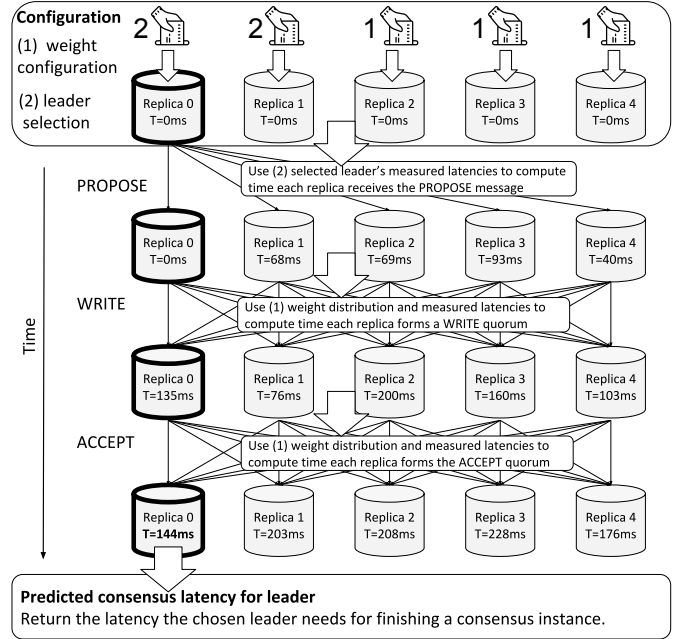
Configuration

(1) weight configuration

(2) leader selection

2 2 1 1 1

Replica 0
T=0ms

Replica 1
T=0ms

Replica 2
T=0ms

Replica 3
T=0ms

Replica 4
T=0ms

Time

PROPOSE

Use (2) selected leader's measured latencies to compute time each replica receives the PROPOSE message

Replica 0
T=0ms

Replica 1
T=68ms

Replica 2
T=69ms

Replica 3
T=93ms

Replica 4
T=40ms

WRITE

Use (1) weight distribution and measured latencies to compute time each replica forms a WRITE quorum

Replica 0
T=135ms

Replica 1
T=76ms

Replica 2
T=200ms

Replica 3
T=160ms

Replica 4
T=103ms

ACCEPT

Use (1) weight distribution and measured latencies to compute time each replica forms the ACCEPT quorum

Replica 0
T=144ms

Replica 1
T=203ms

Replica 2
T=208ms

Replica 3
T=228ms

Replica 4
T=176ms

Predicted consensus latency for leader

Return the latency the chosen leader needs for finishing a consensus instance.